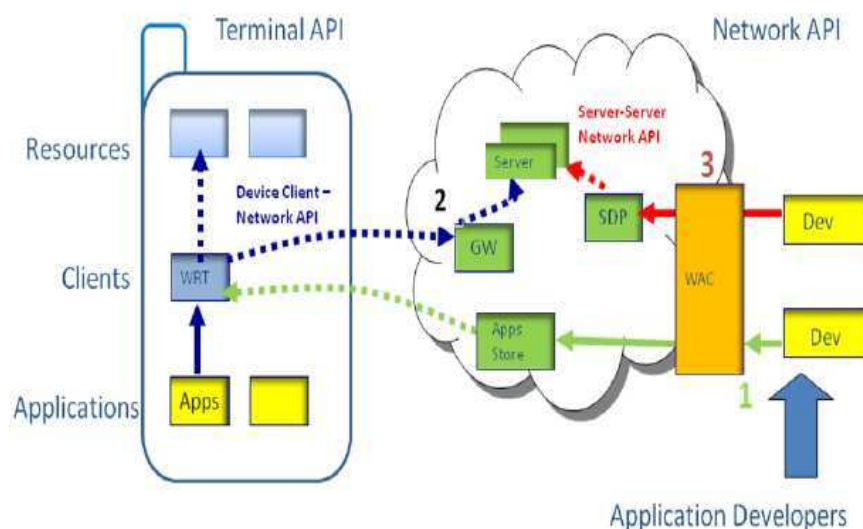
Terminal API

Network API

Resources

Clients

Applications

WRT

Apps

Device Client – Network API

Server-Server Network API

Server

2

GW

SDP

3

WAC

Dev

Dev

Apps Store

1

Application Developers